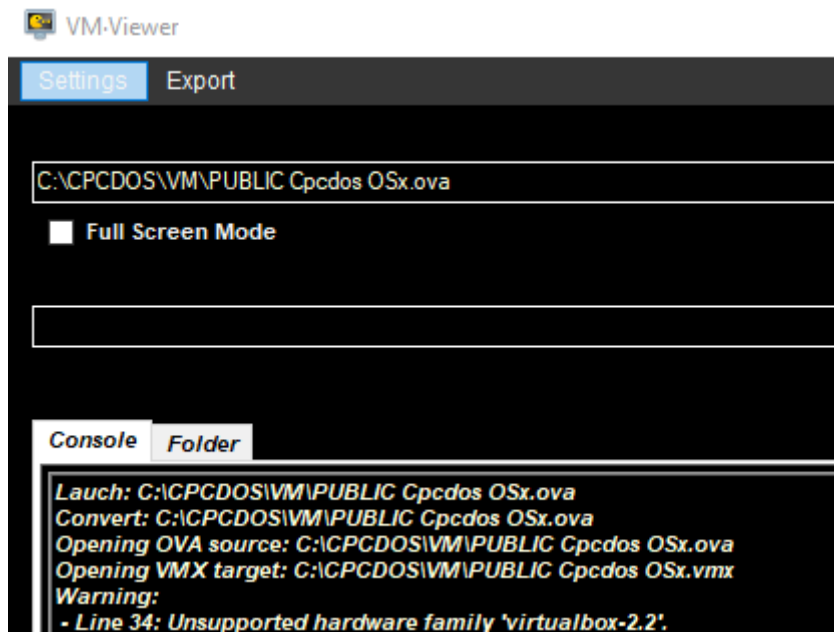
VM-Viewer

Settings Export

C:\CPCDOS\VM\PUBLIC Cpcdos OSx.ova

Full Screen Mode

Console Folder

Lauch: C:\CPCDOS\VM\PUBLIC Cpcdos OSx.ova
Convert: C:\CPCDOS\VM\PUBLIC Cpcdos OSx.ova
Opening OVA source: C:\CPCDOS\VM\PUBLIC Cpcdos OSx.ova
Opening VMX target: C:\CPCDOS\VM\PUBLIC Cpcdos OSx.vmx
Warning:
- Line 34: Unsupported hardware family 'virtualbox-2.2'.